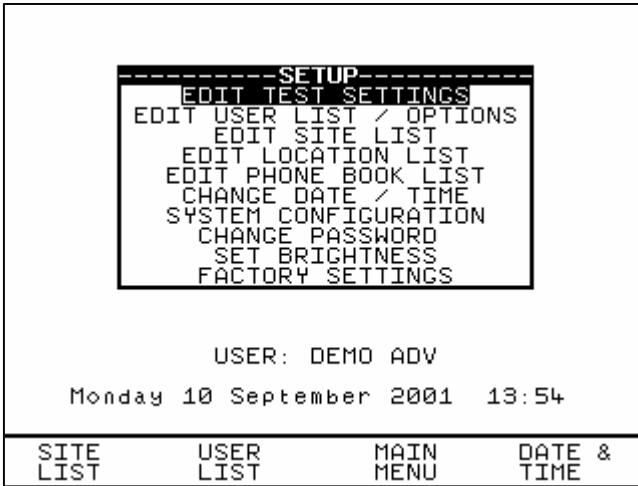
----------SETUP-----------
EDIT TEST SETTINGS
EDIT USER LIST / OPTIONS
EDIT SITE LIST
EDIT LOCATION LIST
EDIT PHONE BOOK LIST
CHANGE DATE / TIME
SYSTEM CONFIGURATION
CHANGE PASSWORD
SET BRIGHTNESS
FACTORY SETTINGS

USER: DEMO ADV

Monday 10 September 2001 13:54

SITE LIST

USER LIST

MAIN MENU

DATE & TIME